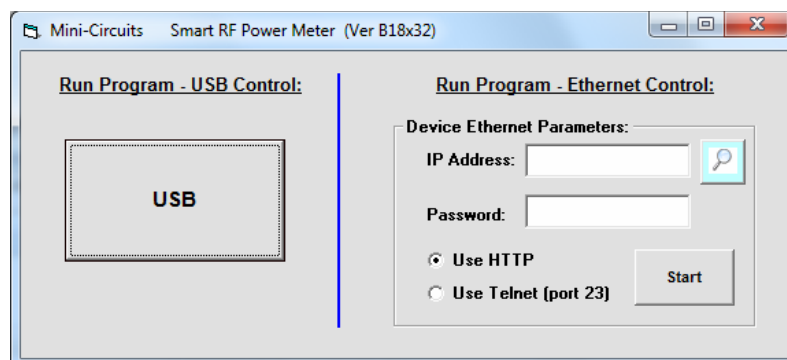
Mini-Circuits Smart RF Power Meter (Ver B18x32)

Run Program - USB Control:

USB

Run Program - Ethernet Control:

Device Ethernet Parameters:

IP Address:

Password:

Use HTTP

Use Telnet (port 23)

Start